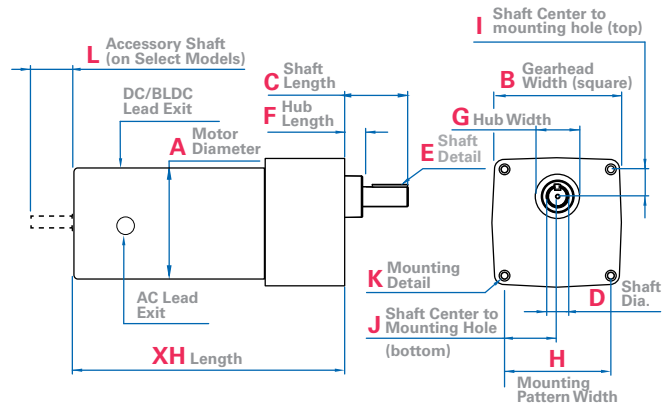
I Shaft Center to mounting hole (top)

L Accessory Shaft (on Select Models)

C Shaft Length

B Gearhead Width (square)

DC/BLDC Lead Exit

F Hub Length

A Motor Diameter

G Hub Width

E Shaft Detail

K Mounting Detail

AC Lead Exit

Shaft Dia. D

J Shaft Center to Mounting Hole (bottom)

XH Length

H Mounting Pattern Width